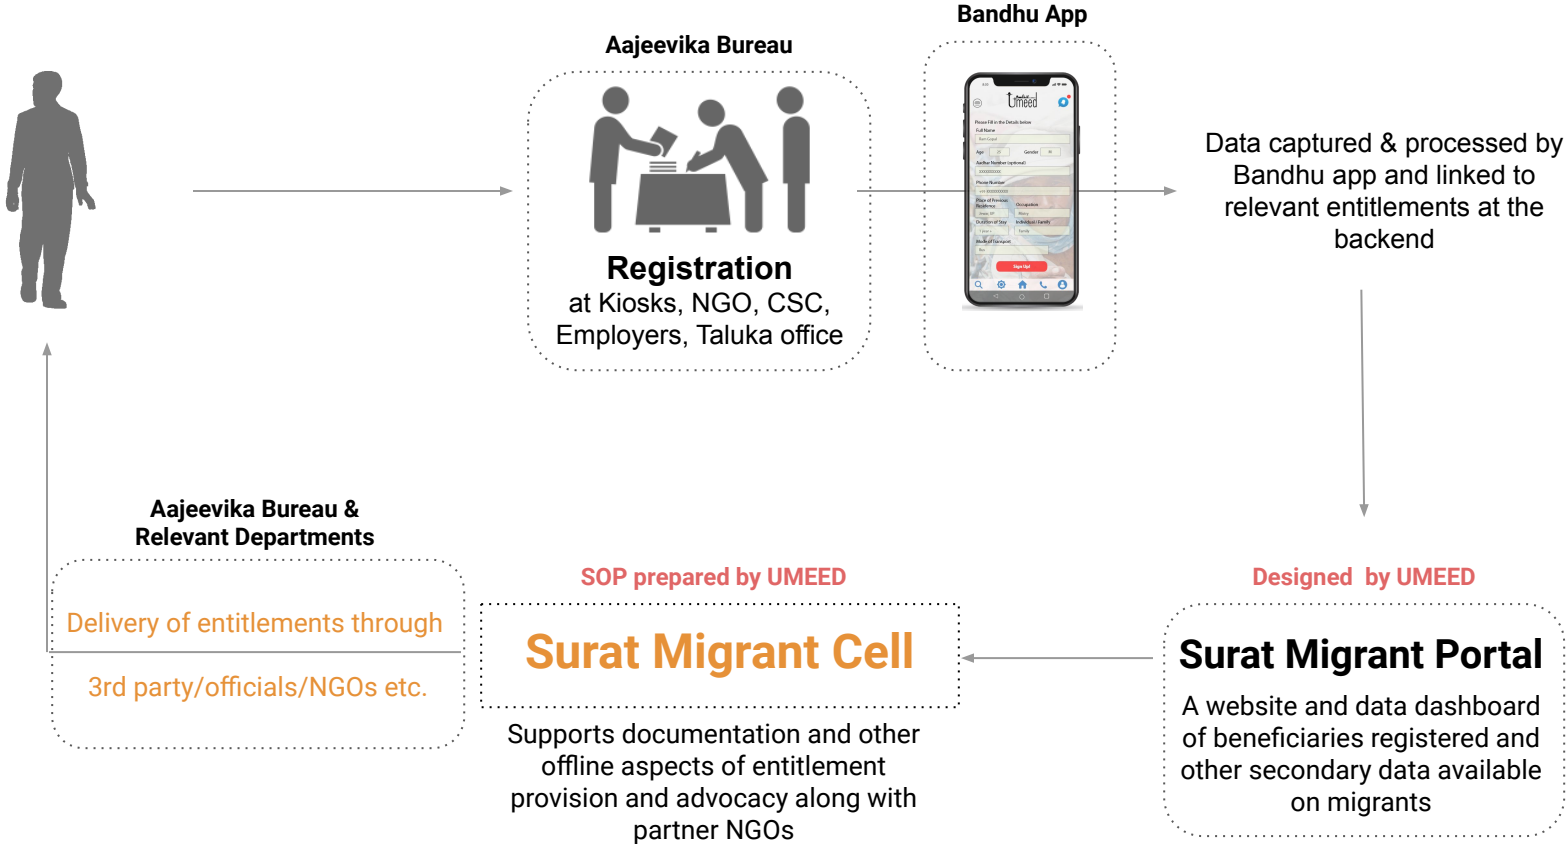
Aajeevika Bureau

Registration
at Kiosks, NGO, CSC, Employers, Taluka office

Bandhu App

Umeed

Please Fill in the Details below
Full Name
Age
Gender
Aadhar Number (optional)
Phone Number
Place of Previous Residence
Occupation
Duration of Stay
Individual / Family
Mode of transport
Sign Up!

Data captured & processed by Bandhu app and linked to relevant entitlements at the backend

Aajeevika Bureau & Relevant Departments

Delivery of entitlements through

3rd party/officials/NGOs etc.

SOP prepared by UMEED

Surat Migrant Cell

Supports documentation and other offline aspects of entitlement provision and advocacy along with partner NGOs

Designed by UMEED

Surat Migrant Portal

A website and data dashboard of beneficiaries registered and other secondary data available on migrants